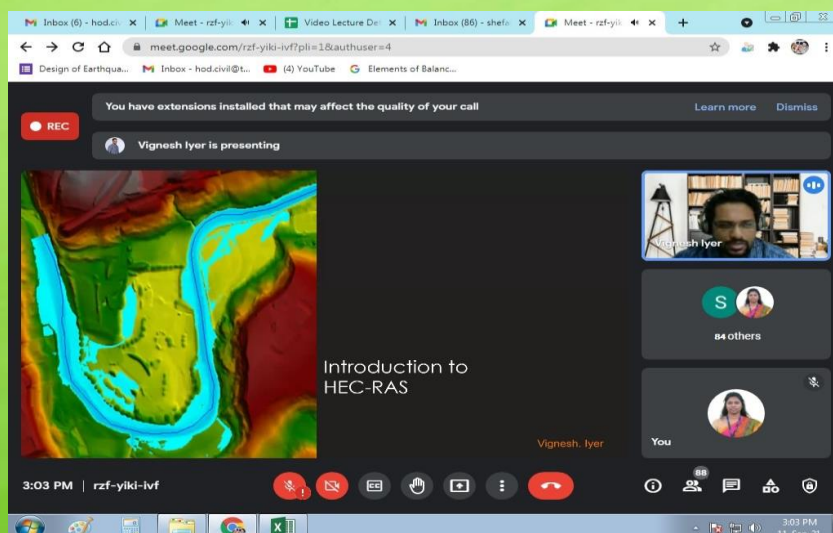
Inbox (6) - hod.civ ×   Meet - rzf-yik ×   Video Lecture De ×   Inbox (86) - shefa ×   Meet - rzf-yiki ×   +

meet.google.com/rzf-yiki-ivf?pli=1&authuser=4

Design of Earthqua...   Inbox - hod.civil@t...   (4) YouTube   Elements of Balanc...

REC

You have extensions installed that may affect the quality of your call   Learn more   Dismiss

Vignesh Iyer is presenting

Introduction to HEC-RAS

Vignesh. Iyer

Vignesh Iyer

S

84 others

You

3:03 PM | rzf-yiki-ivf

88

3:03 PM